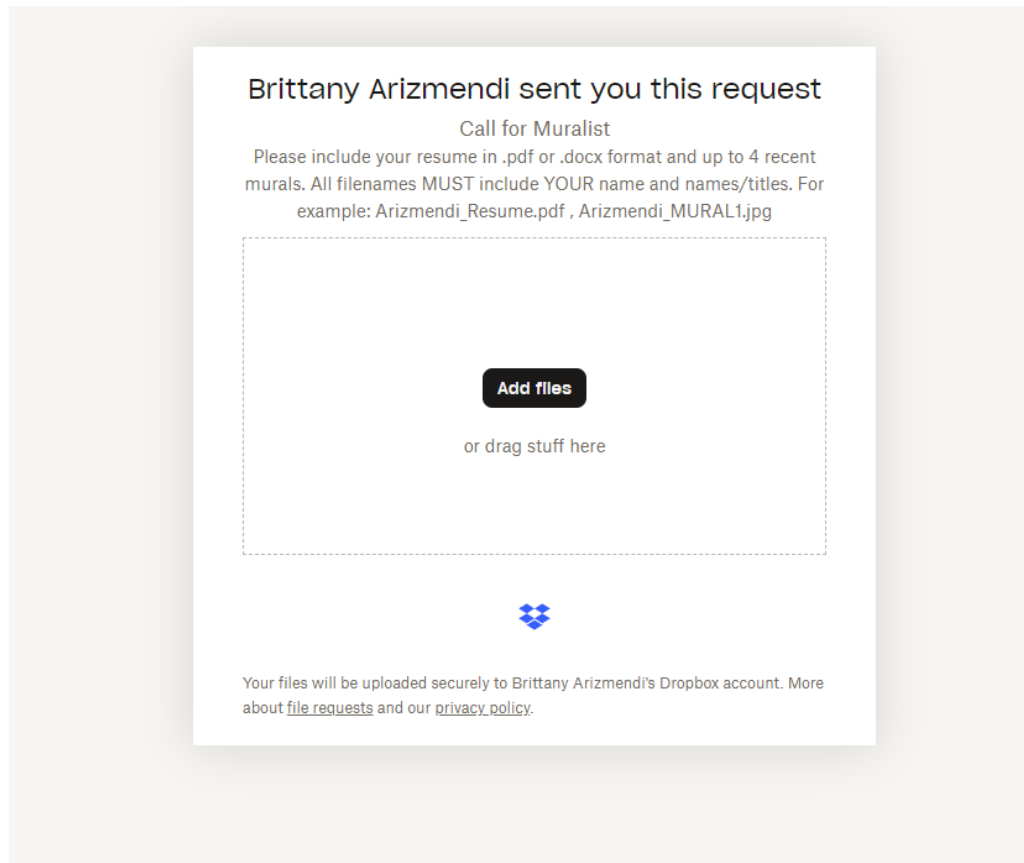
Brittany Arizmendi sent you this request

Call for Muralist

Please include your resume in .pdf or .docx format and up to 4 recent murals. All filenames MUST include YOUR name and names/titles. For example: Arizmendi_Resume.pdf , Arizmendi_MURAL1.jpg

Add files

or drag stuff here

Your files will be uploaded securely to Brittany Arizmendi's Dropbox account. More about file requests and our privacy policy.